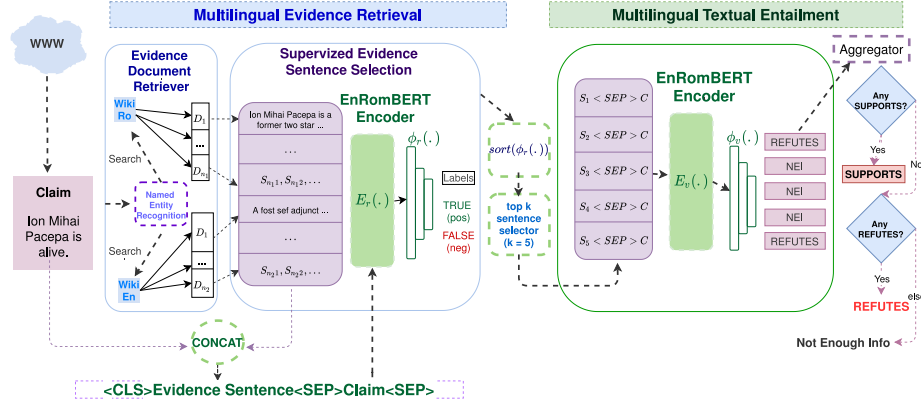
Multilingual Evidence Retrieval

Multilingual Textual Entailment

WWW

Claim

Ion Mihai Pacepa is alive.

Evidence Document Retriever

Wiki Ro

Search

Named Entity Recognition

Search

Wiki En

$D_1$

...

$D_{n_1}$

$D_1$

...

$D_{n_2}$

Supervized Evidence Sentence Selection

Ion Mihai Pacepa is a former two star ...

...

$S_{n_1 1}, S_{n_1 2}, \ldots$

A fost sef adjunct ...

...

$S_{n_2 1}, S_{n_2 2}, \ldots$

EnRomBERT Encoder

$E_r(.)$

$\phi_r(.)$

Labels

TRUE (pos)

FALSE (neg)

$sort(\phi_r(.))$

top k sentence selector (k = 5)

EnRomBERT Encoder

$S_1 < SEP > C$

$S_2 < SEP > C$

$S_3 < SEP > C$

$S_4 < SEP > C$

$S_5 < SEP > C$

$E_v(.)$

$\phi_v(.)$

REFUTES

NEI

NEI

NEI

REFUTES

Aggregator

Any SUPPORTS?

Yes

No

SUPPORTS

Any REFUTES?

Yes

else

REFUTES

Not Enough Info

CONCAT

<CLS>Evidence Sentence<SEP>Claim<SEP>